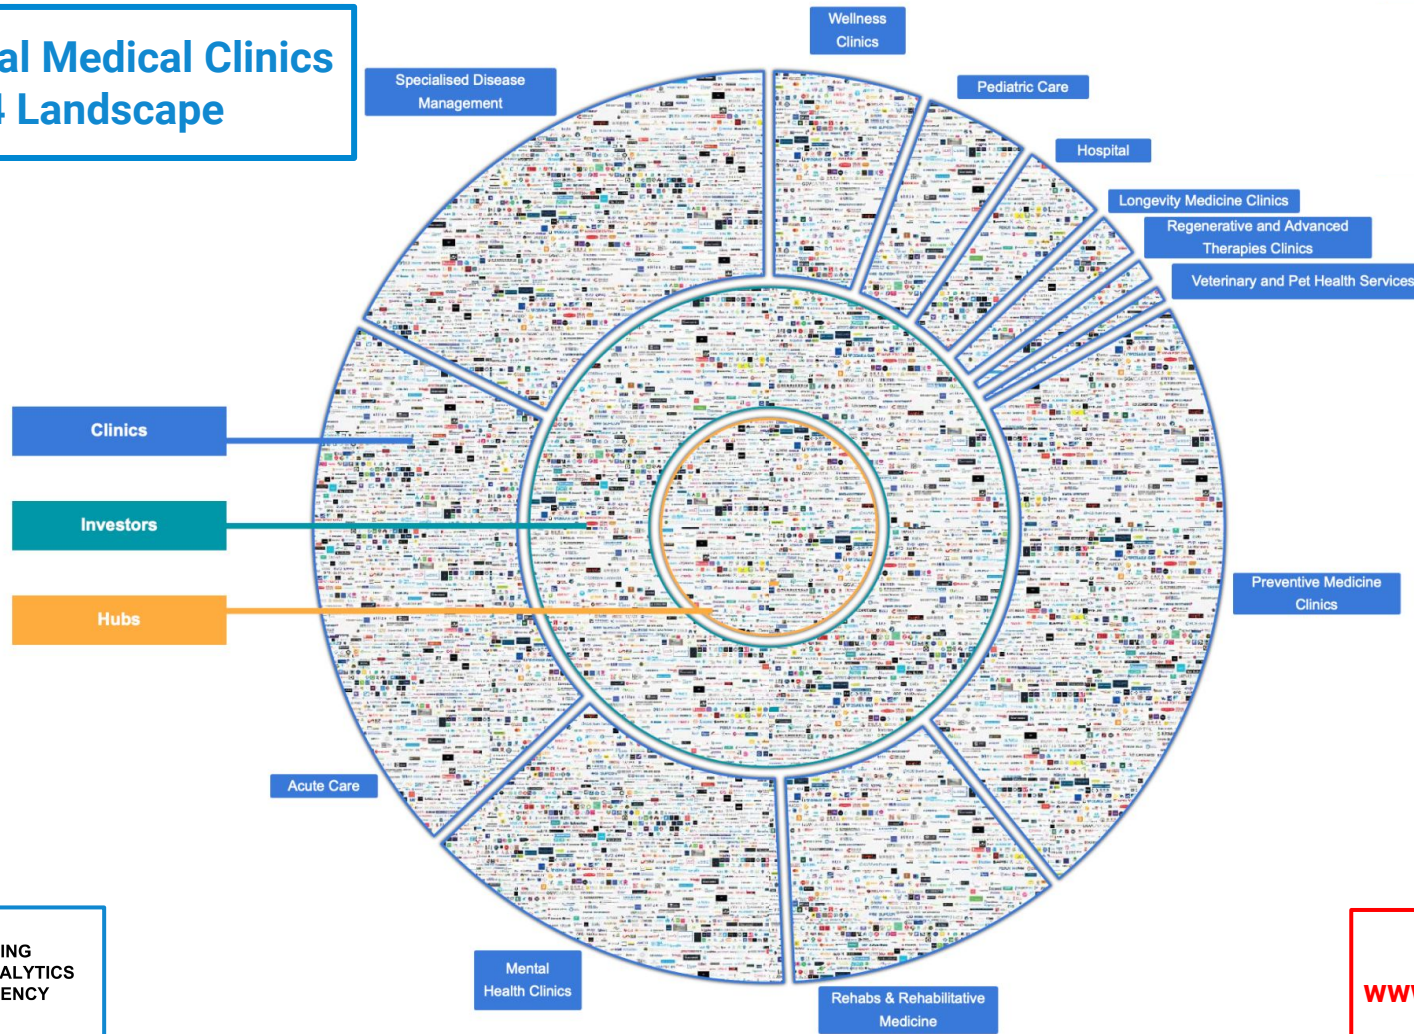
al Medical Clinics
4 Landscape

Wellness Clinics

Specialised Disease Management

Pediatric Care

Hospital

Longevity Medicine Clinics

Regenerative and Advanced Therapies Clinics

Veterinary and Pet Health Services

Clinics

Investors

Hubs

Preventive Medicine Clinics

Acute Care

Mental Health Clinics

Rehabs & Rehabilitative Medicine

ING
ALYTICS
ENCY

WW